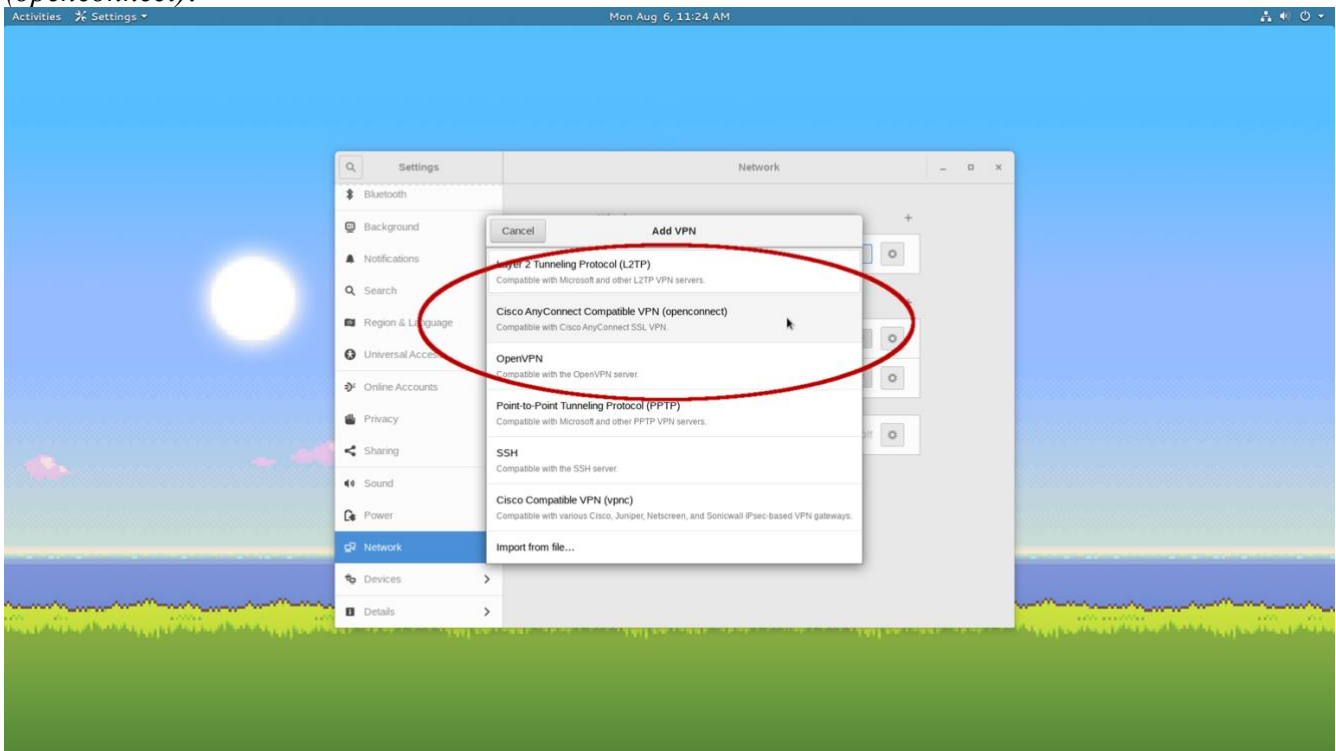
(openconnect).

Activities Settings ▾

Mon Aug 6, 11:24 AM

Settings

Network

Bluetooth

Background

Notifications

Search

Region & Language

Universal Access

Online Accounts

Privacy

Sharing

Sound

Power

Network

Devices

Details

Cancel

Add VPN

Layer 2 Tunneling Protocol (L2TP)
Compatible with Microsoft and other L2TP VPN servers.

Cisco AnyConnect Compatible VPN (openconnect)
Compatible with Cisco AnyConnect SSL VPN.

OpenVPN
Compatible with the OpenVPN server.

Point-to-Point Tunneling Protocol (PPTP)
Compatible with Microsoft and other PPTP VPN servers.

SSH
Compatible with the SSH server.

Cisco Compatible VPN (vpnc)
Compatible with various Cisco, Juniper, Netscreen, and Sonicwall IPsec-based VPN gateways.

Import from file…